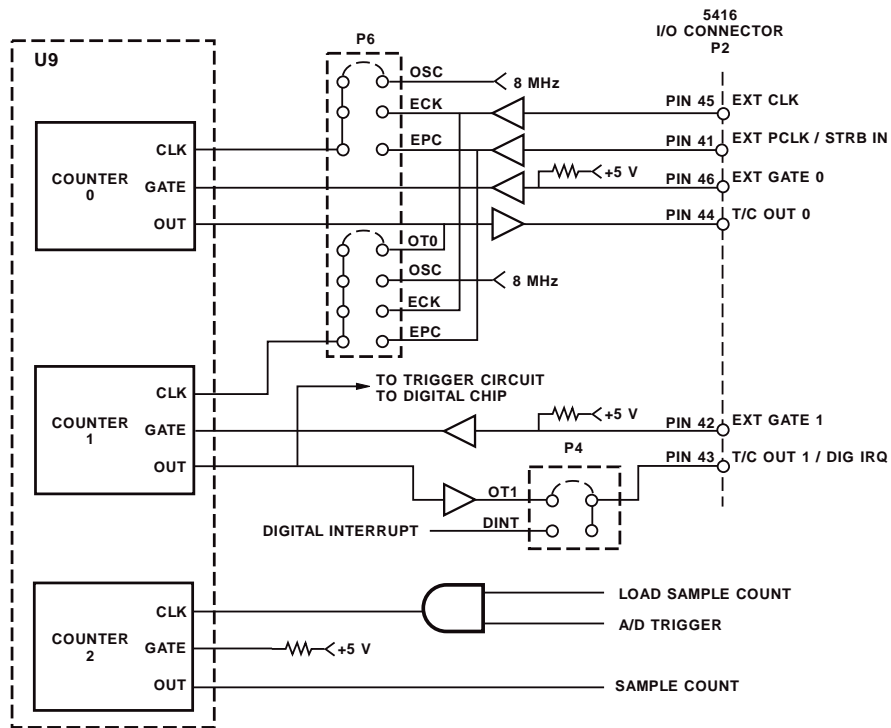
5416
I/O CONNECTOR
P2

U9

P6

OSC
8 MHz
ECK
EPC
PIN 45
EXT CLK
PIN 41
EXT PCLK / STRB IN
+5 V
PIN 46
EXT GATE 0
PIN 44
T/C OUT 0

COUNTER
0
CLK
GATE
OUT

OT0
OSC
8 MHz
ECK
EPC

COUNTER
1
CLK
GATE
OUT

TO TRIGGER CIRCUIT
TO DIGITAL CHIP
+5 V
PIN 42
EXT GATE 1
P4
PIN 43
T/C OUT 1 / DIG IRQ
OT1
DIGITAL INTERRUPT
DINT

COUNTER
2
CLK
GATE
OUT
+5 V
LOAD SAMPLE COUNT
A/D TRIGGER
SAMPLE COUNT